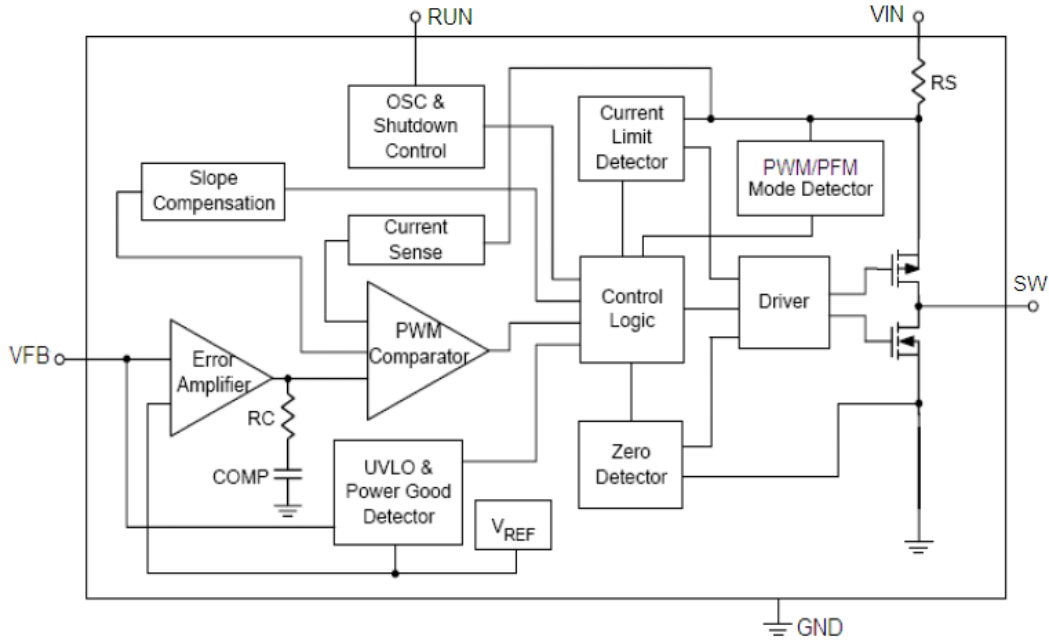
RUN

VIN

RS

OSC & Shutdown Control

Current Limit Detector

PWM/PFM Mode Detector

Slope Compensation

Current Sense

SW

Control Logic

Driver

PWM Comparator

VFB

Error Amplifier

RC

COMP

UVLO & Power Good Detector

$V_{REF}$

Zero Detector

GND